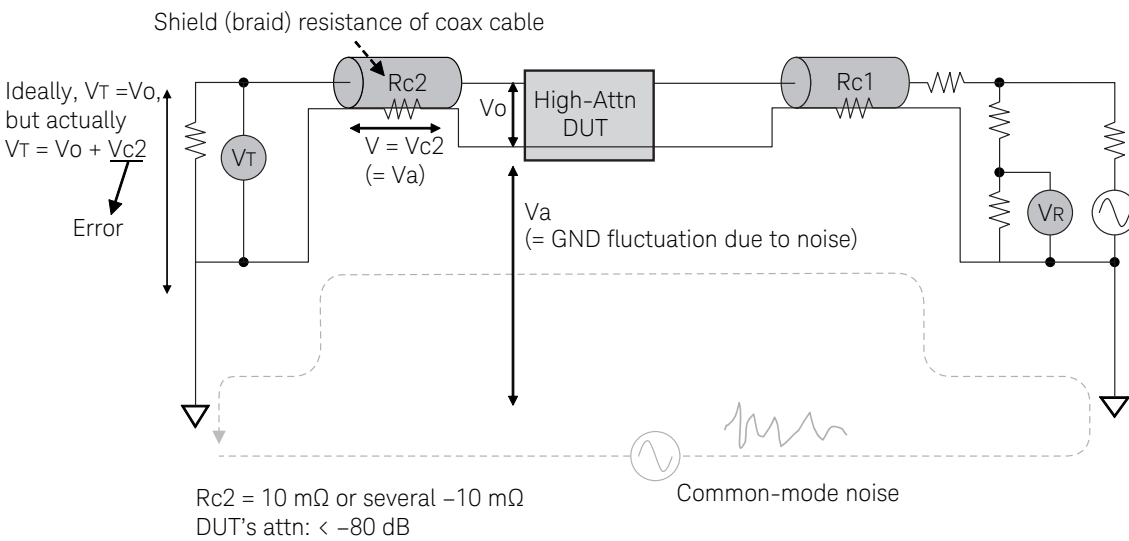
Shield (braid) resistance of coax cable

Ideally, $V_T$ =Vo, but actually $V_T$ = Vo + Vc2

Error

$V_T$

Rc2

V = Vc2
(= Va)

Vo

High-Attn DUT

Va
(= GND fluctuation due to noise)

Rc1

$V_R$

Rc2 = 10 mΩ or several –10 mΩ
DUT's attn: < –80 dB

Common-mode noise